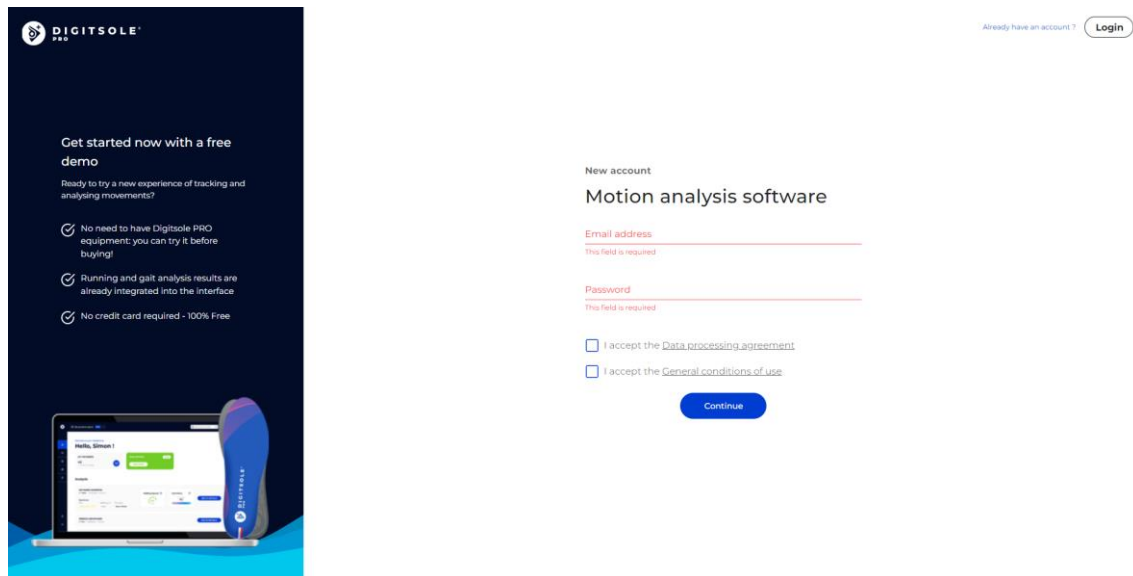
DIGITSOLE PRO

Get started now with a free demo

Ready to try a new experience of tracking and analysing movements?

No need to have Digitsole PRO equipment: you can try it before buying!

Running and gait analysis results are already integrated into the interface

No credit card required - 100% Free

Hello, Simon !

DIGITSOLE

Already have an account ? Login

New account

Motion analysis software

Email address

This field is required

Password

This field is required

I accept the Data processing agreement

I accept the General conditions of use

Continue